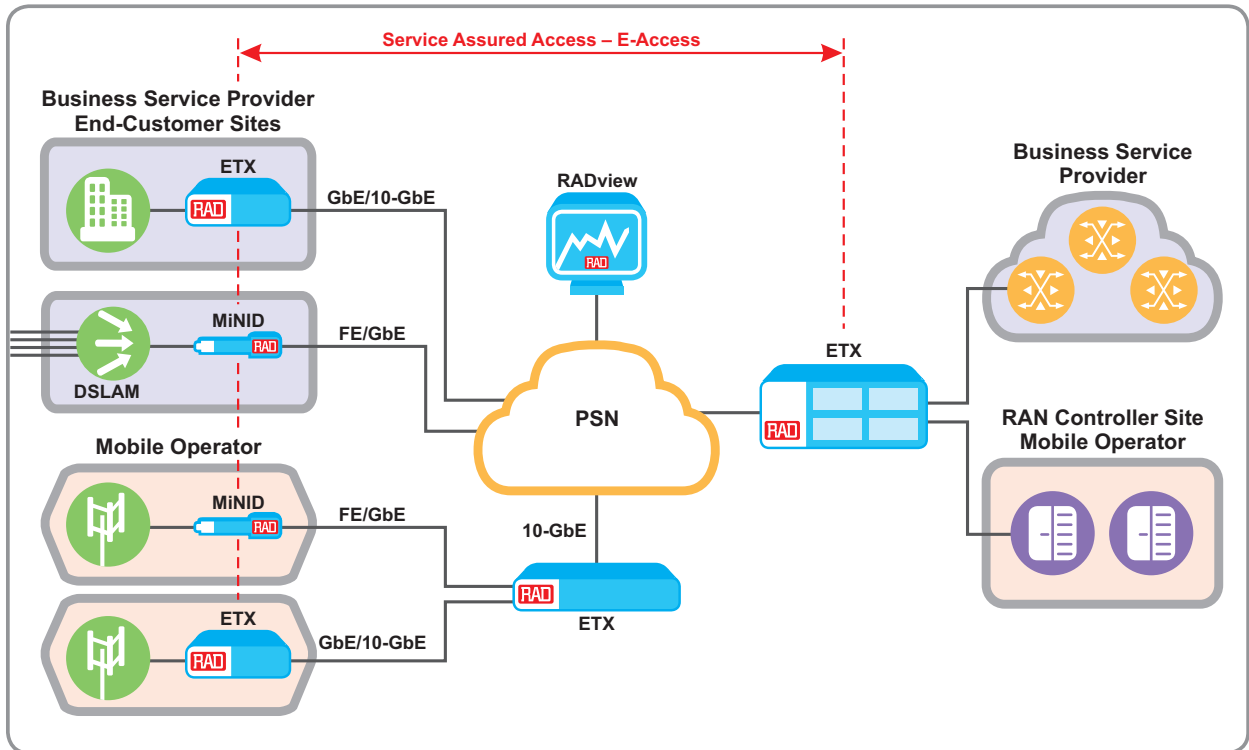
Service Assured Access – E-Access

Business Service Provider
End-Customer Sites

ETX
RAD

GbE/10-GbE

RADview
RAD

Business Service
Provider

MiNID
RAD
FE/GbE

DSLAM

ETX
RAD

PSN

RAN Controller Site
Mobile Operator

Mobile Operator

MiNID
RAD
FE/GbE

10-GbE

RAD
ETX

ETX
RAD
GbE/10-GbE